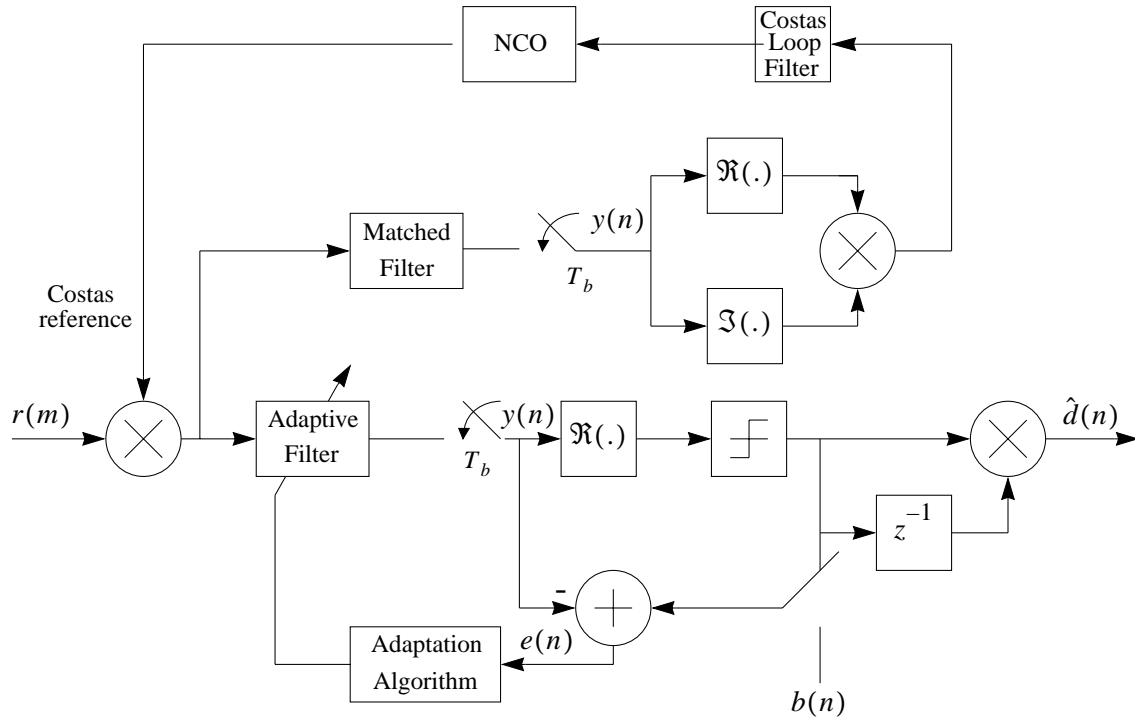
NCO

Costas Loop Filter

Matched Filter

$y(n)$

$T_b$

$\Re(.)$

$\Im(.)$

Costas reference

$r(m)$

Adaptive Filter

$y(n)$

$T_b$

$\Re(.)$

$\hat{d}(n)$

$z^{-1}$

-

Adaptation Algorithm

$e(n)$

$b(n)$